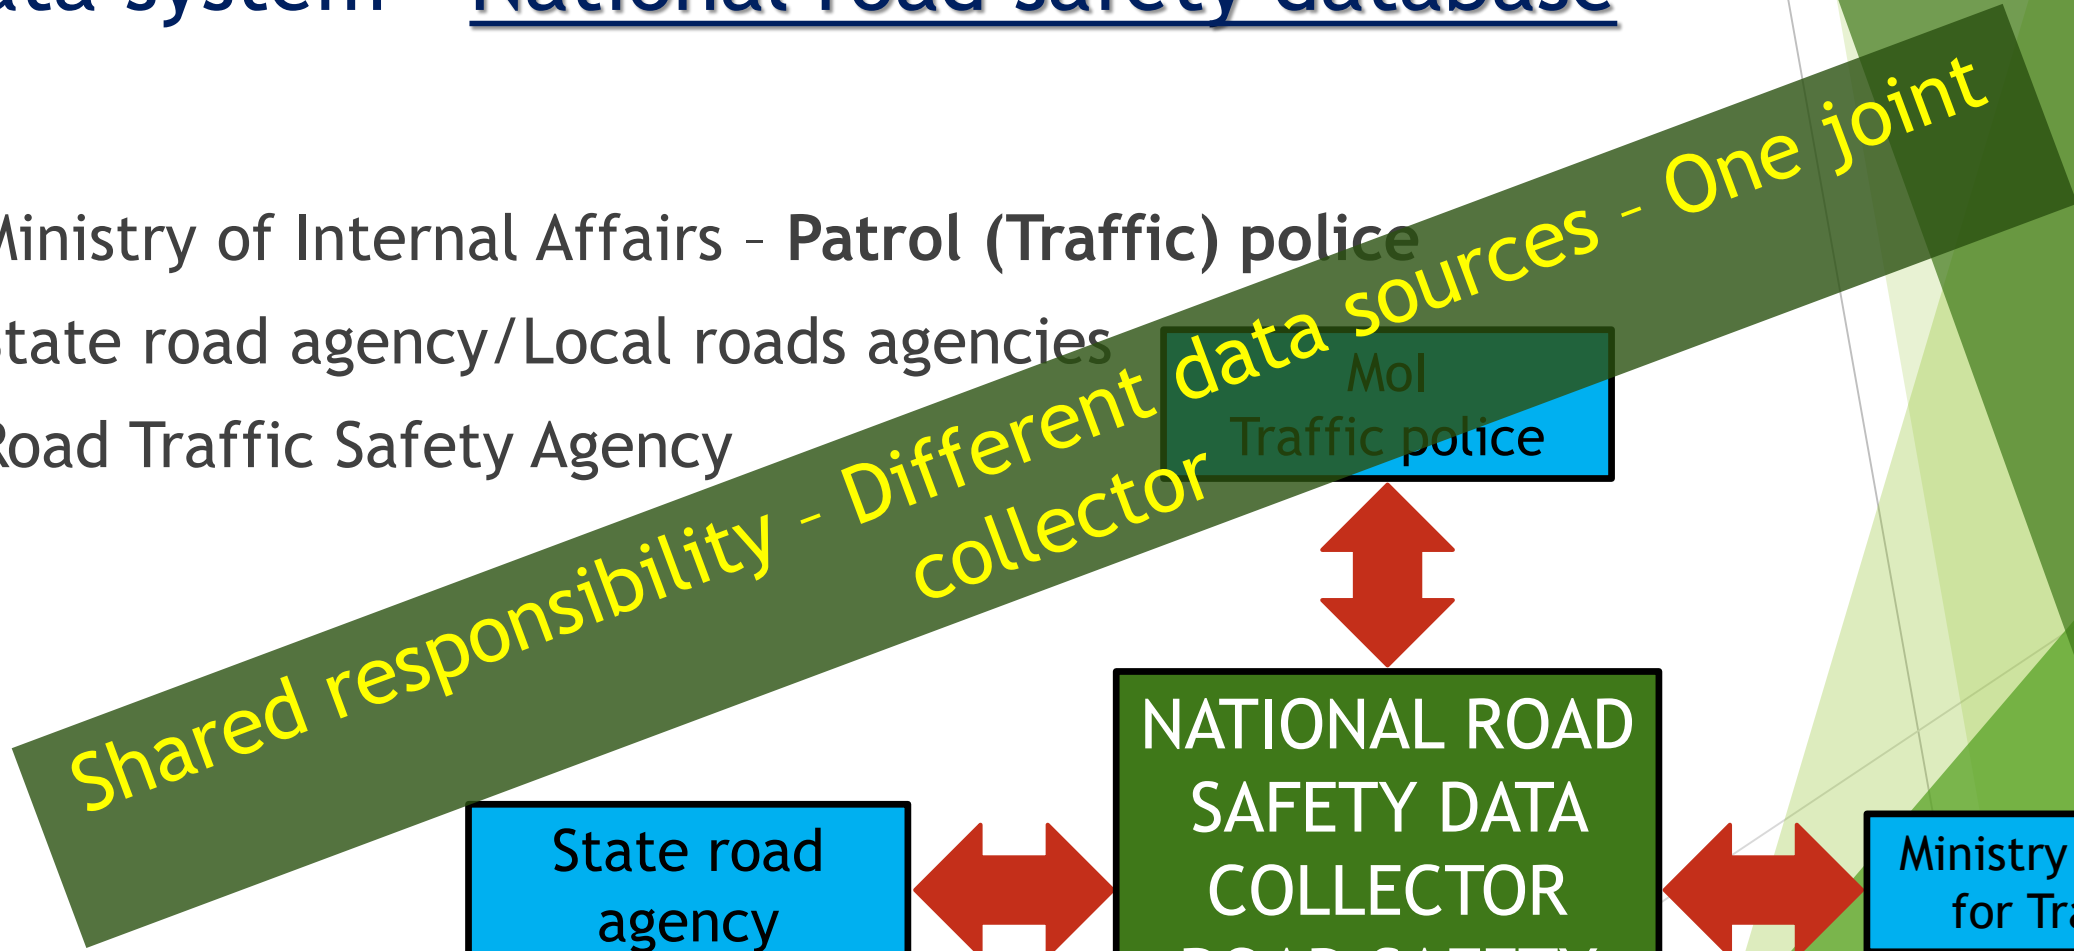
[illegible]ta system – National road safety database

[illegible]inistry of Internal Affairs – **Patrol (Traffic) police**

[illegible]tate road agency/Local roads agencies

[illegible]oad Traffic Safety Agency

Shared responsibility – Different data sources – One joint collector

MoI Traffic police

NATIONAL ROAD SAFETY DATA COLLECTOR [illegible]

State road agency

Ministry for Tr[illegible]